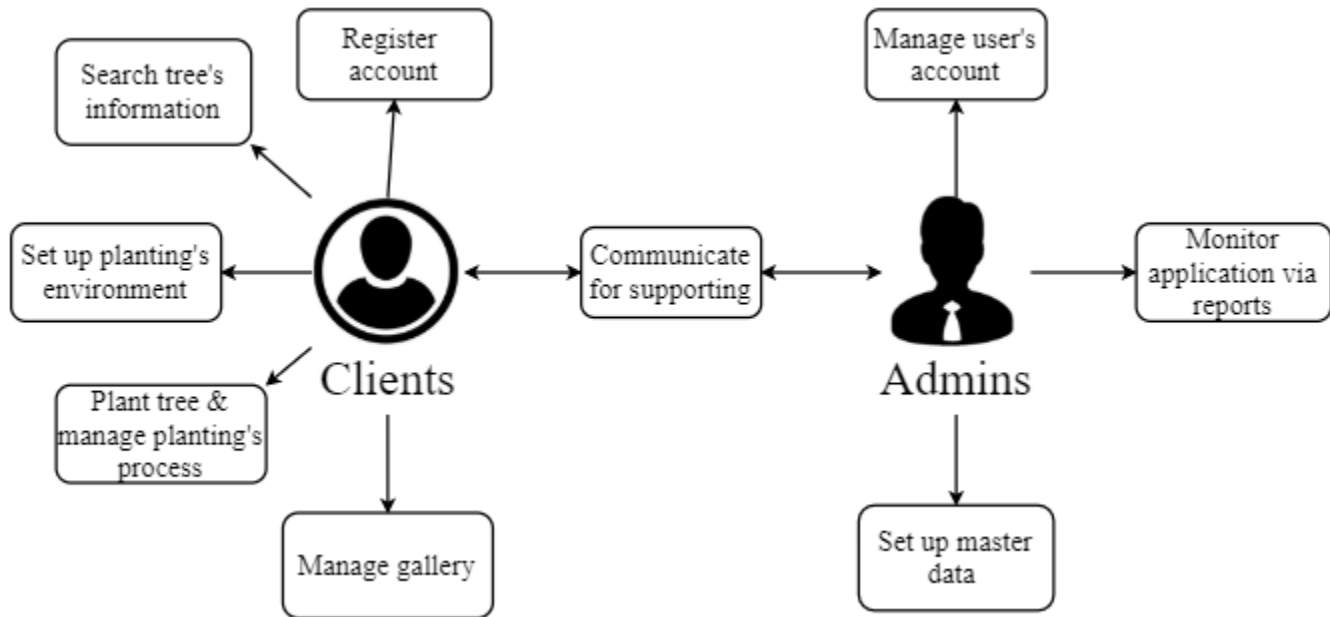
Register account

Search tree's information

Manage user's account

Set up planting's environment

Communicate for supporting

Monitor application via reports

Clients

Admins

Plant tree & manage planting's process

Manage gallery

Set up master data